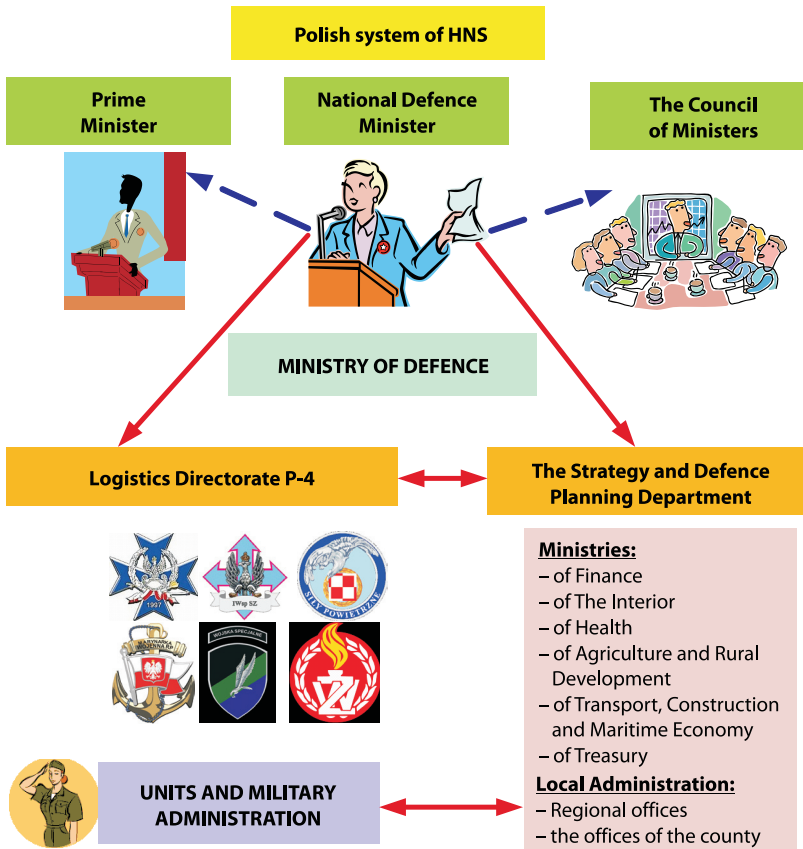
Polish system of HNS

Prime Minister

National Defence Minister

The Council of Ministers

MINISTRY OF DEFENCE

Logistics Directorate P-4

The Strategy and Defence Planning Department

1997

IWsp SZ

SIŁY POWIETRZNE

MARYNARKA WOJENNA RP

WOJSKA SPECJALNE

Ministries:
– of Finance
– of The Interior
– of Health
– of Agriculture and Rural Development
– of Transport, Construction and Maritime Economy
– of Treasury
Local Administration:
– Regional offices
– the offices of the county

UNITS AND MILITARY ADMINISTRATION